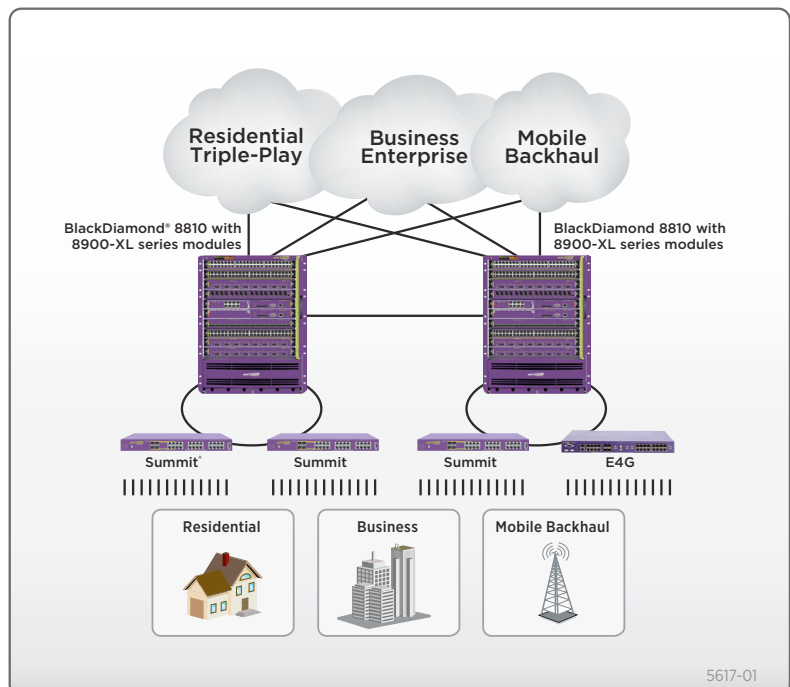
Residential Triple-Play

Business Enterprise

Mobile Backhaul

BlackDiamond® 8810 with 8900-XL series modules

BlackDiamond 8810 with 8900-XL series modules

Summit®

Summit

Summit

E4G

Residential

Business

Mobile Backhaul

5617-01